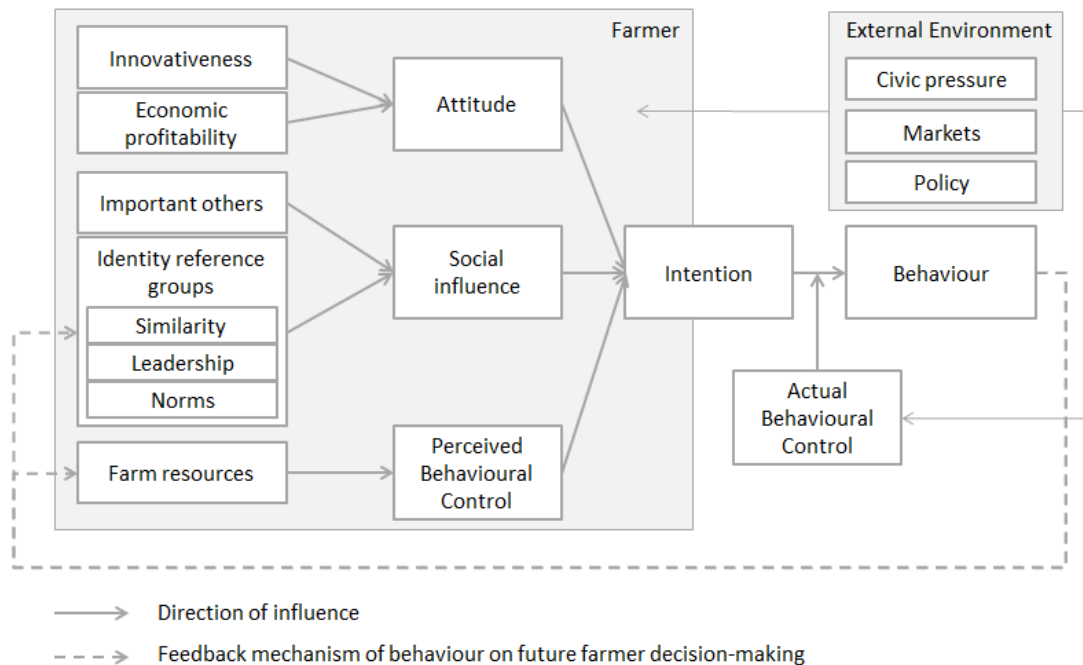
Farmer

Innovativeness

Economic profitability

Attitude

Important others

Identity reference groups

Similarity

Leadership

Norms

Social influence

Farm resources

Perceived Behavioural Control

Intention

Behaviour

External Environment

Civic pressure

Markets

Policy

Actual Behavioural Control

Direction of influence

Feedback mechanism of behaviour on future farmer decision-making